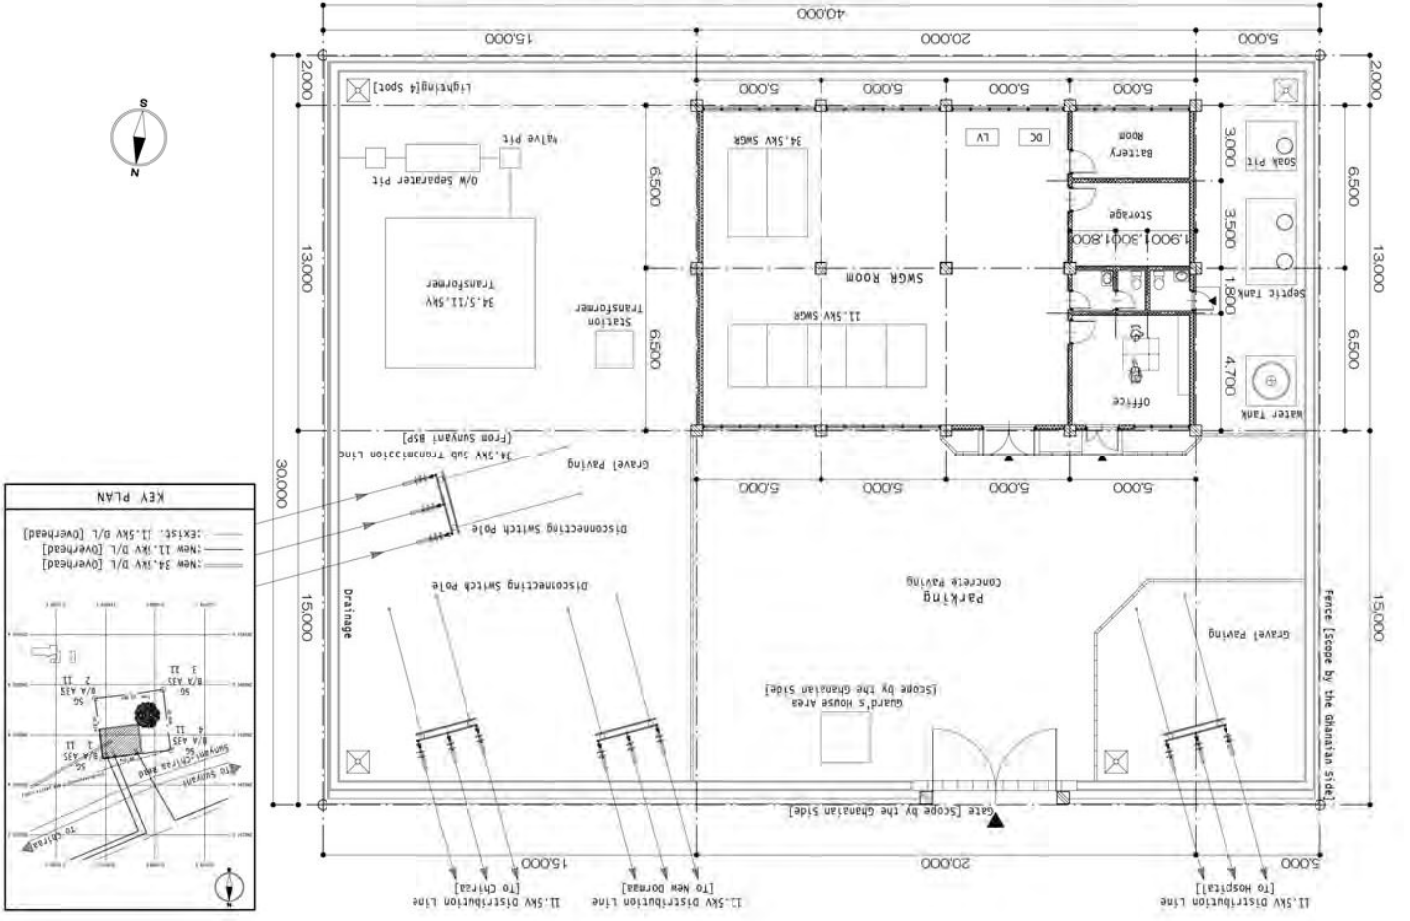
40,000
15,000
20,000
5,000
2,000
2,000
Lighting[4 Spot]
5,000
5,000
5,000
5,000
Valve Pit
O/W Separater Pit
34.5kV SWGR
LV
DC
Battery Room
3,000
Soak Pit
6,500
6,500
Storage
3,500
1,900 1,300 1,800
13,000
13,000
34.5/11.5kV Transformer
Station Transformer
SWGR Room
1,800
Septic Tank
6,500
6,500
11.5kV SWGR
4,700
Office
Water Tank
30,000
34.5kV Sub Transmission Line [From Sunyani BSP]
Gravel Paving
5,000
5,000
5,000
5,000
Disconnecting Switch Pole
KEY PLAN
:Exist. 11.5kV D/L [Overhead]
:New 11.5kV D/L [Overhead]
:New 34.5kV D/L [Overhead]
Disconnecting Switch Pole
Concrete Paving
Parking
15,000
15,000
Drainage
Gravel Paving
Fence [Scope by the Ghanaian side]
Guard's House Area [Scope by the Ghanaian side]
Gate [Scope by the Ghanaian side]
15,000
20,000
5,000
11.5kV Distribution Line [To Chiraa]
11.5kV Distribution Line [To New Dormaa]
11.5kV Distribution Line [To Hospital]
To Sunyani
To Chiraa
Sunyani-Chiraa Road
B/A 43S
B/A 43S
B/A 43S
B/A 43S
S
N